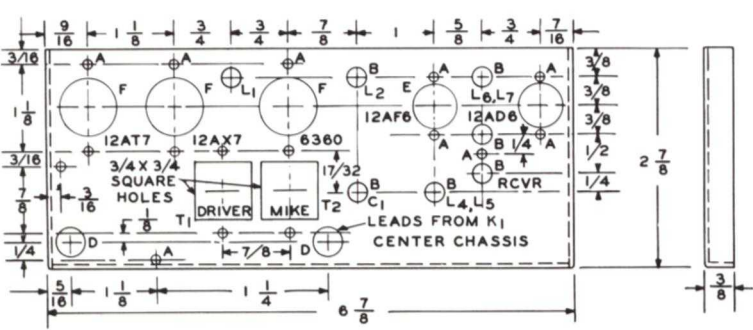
$\frac{9}{16}$ $1\frac{1}{8}$ $\frac{3}{4}$ $\frac{3}{4}$ $\frac{7}{8}$ 1 $\frac{5}{8}$ $\frac{3}{4}$ $\frac{7}{16}$

$\frac{3}{16}$

$1\frac{1}{8}$

$\frac{3}{16}$

$\frac{7}{8}$

$\frac{1}{4}$

A A A A A A

F F F E

$L_1$ B $L_2$ B $L_6, L_7$

12AT7 12AX7 6360 12AF6 12AD6

A A

B $\frac{1}{4}$

$\frac{3}{4} X \frac{3}{4}$ SQUARE HOLES

$\frac{17}{32}$

B $C_1$ B $L_4, L_5$ B RCVR

$\frac{3}{16}$

$T_1$ DRIVER MIKE $T_2$

$\frac{1}{8}$

LEADS FROM $K_1$ CENTER CHASSIS

D A $\frac{7}{8}$ D

$\frac{3}{8}$ $\frac{3}{8}$ $\frac{3}{8}$ $\frac{1}{2}$ $\frac{1}{4}$

$2\frac{7}{8}$

$\frac{5}{16}$ $1\frac{1}{8}$ $1\frac{1}{4}$

$6\frac{7}{8}$

$\frac{3}{8}$